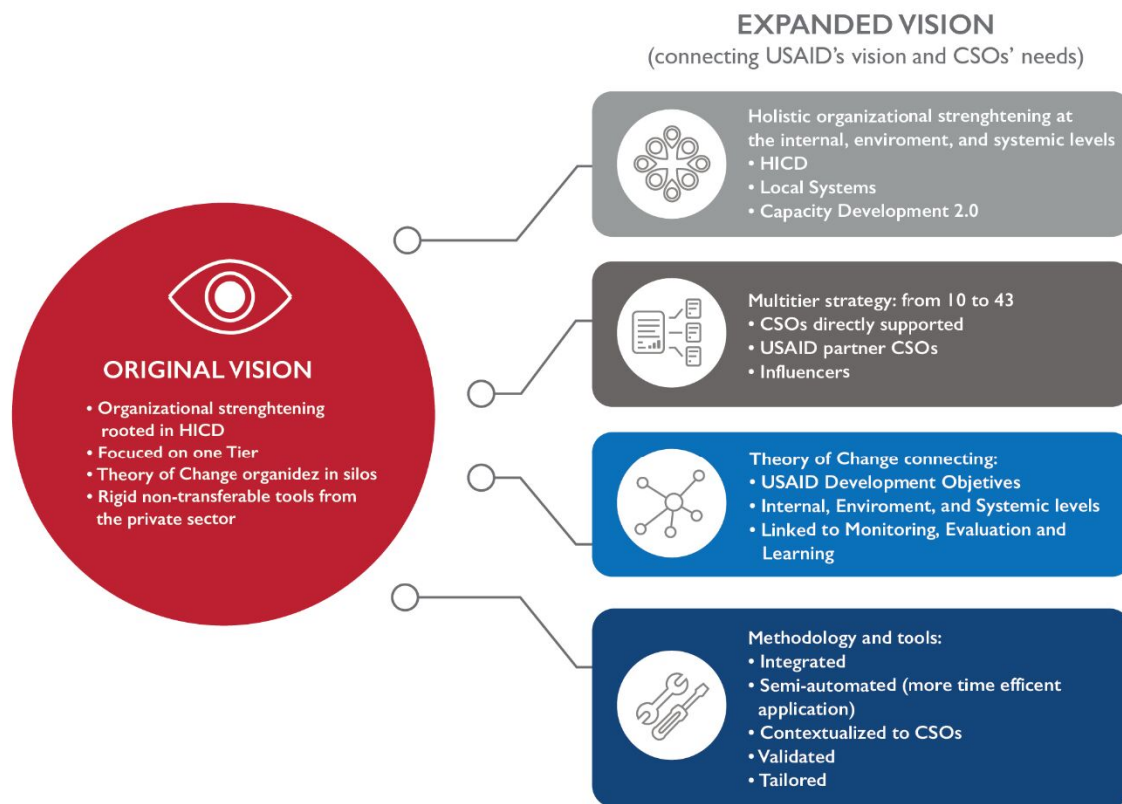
EXPANDED VISION
(connecting USAID's vision and CSOs' needs)

ORIGINAL VISION
• Organizational strenghtening rooted in HICD
• Focuced on one Tier
• Theory of Change organidez in silos
• Rigid non-transferable tools from the private sector

Holistic organizational strenghtening at the internal, enviroment, and systemic levels
• HICD
• Local Systems
• Capacity Development 2.0

Multitier strategy: from 10 to 43
• CSOs directly supported
• USAID partner CSOs
• Influencers

Theory of Change connecting:
• USAID Development Objectives
• Internal, Enviroment, and Systemic levels
• Linked to Monitoring, Evaluation and Learning

Methodology and tools:
• Integrated
• Semi-automated (more time efficent application)
• Contextualized to CSOs
• Validated
• Tailored